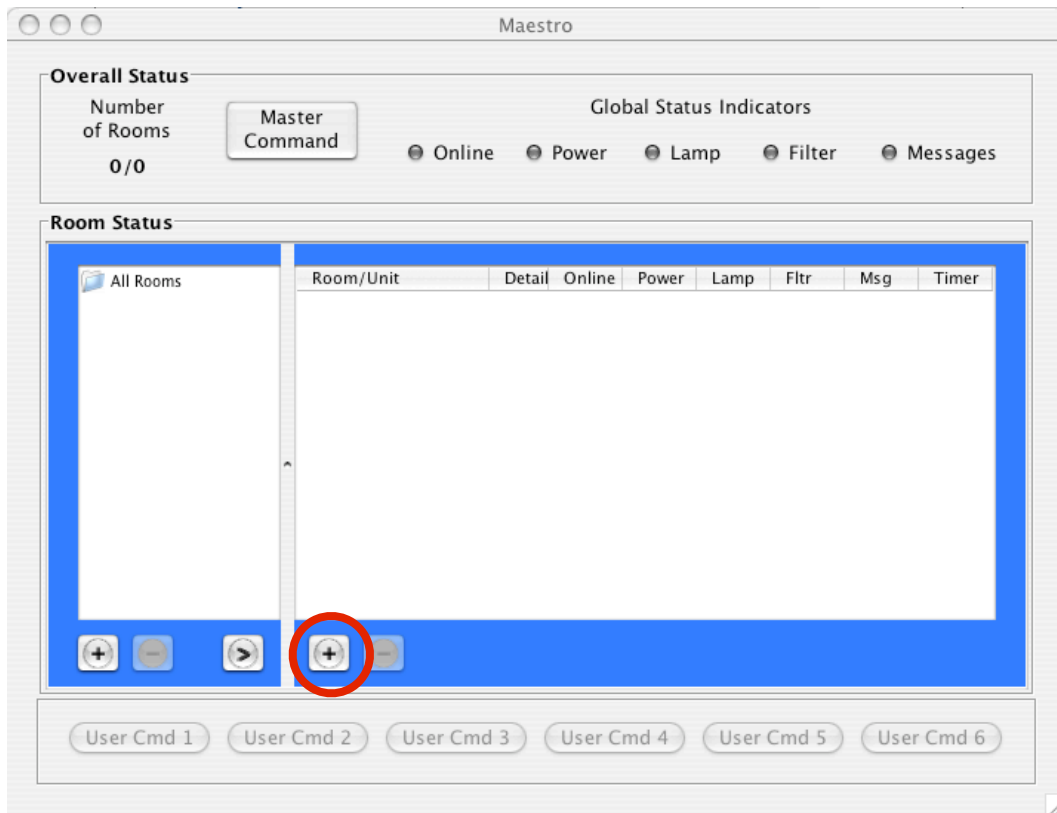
Maestro

Overall Status

Number of Rooms

0/0

Master Command

Global Status Indicators

Online Power Lamp Filter Messages

Room Status

All Rooms

| Room/Unit | Detail | Online | Power | Lamp | Fltr | Msg | Timer |
|---|---|---|---|---|---|---|---|

+ − >

+ −

User Cmd 1 User Cmd 2 User Cmd 3 User Cmd 4 User Cmd 5 User Cmd 6